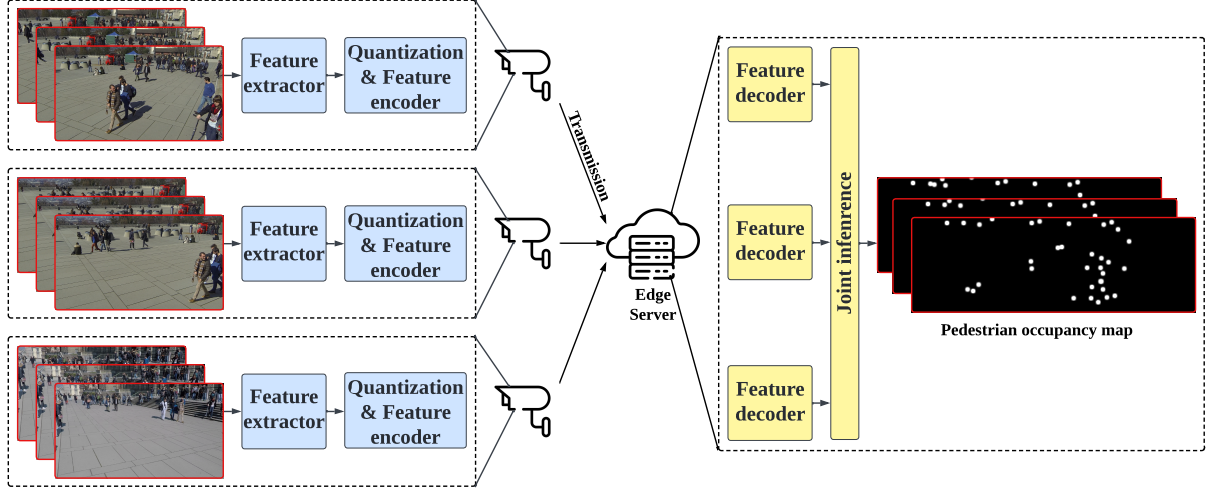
Feature extractor

Quantization & Feature encoder

Feature extractor

Quantization & Feature encoder

Feature extractor

Quantization & Feature encoder

Transmission

Edge Server

Feature decoder

Feature decoder

Feature decoder

Joint infenrence

Pedestrian occupancy map